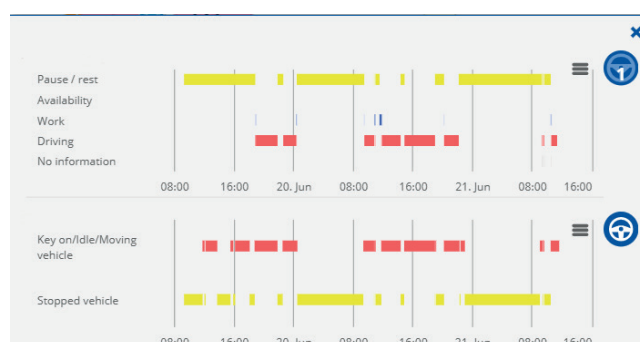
Pause / rest
Availability
Work
Driving
No information

08:00 16:00 20. Jun 08:00 16:00 21. Jun 08:00 16:00

Key on/Idle/Moving vehicle

Stopped vehicle

08:00 16:00 20. Jun 08:00 16:00 21. Jun 08:00 16:00